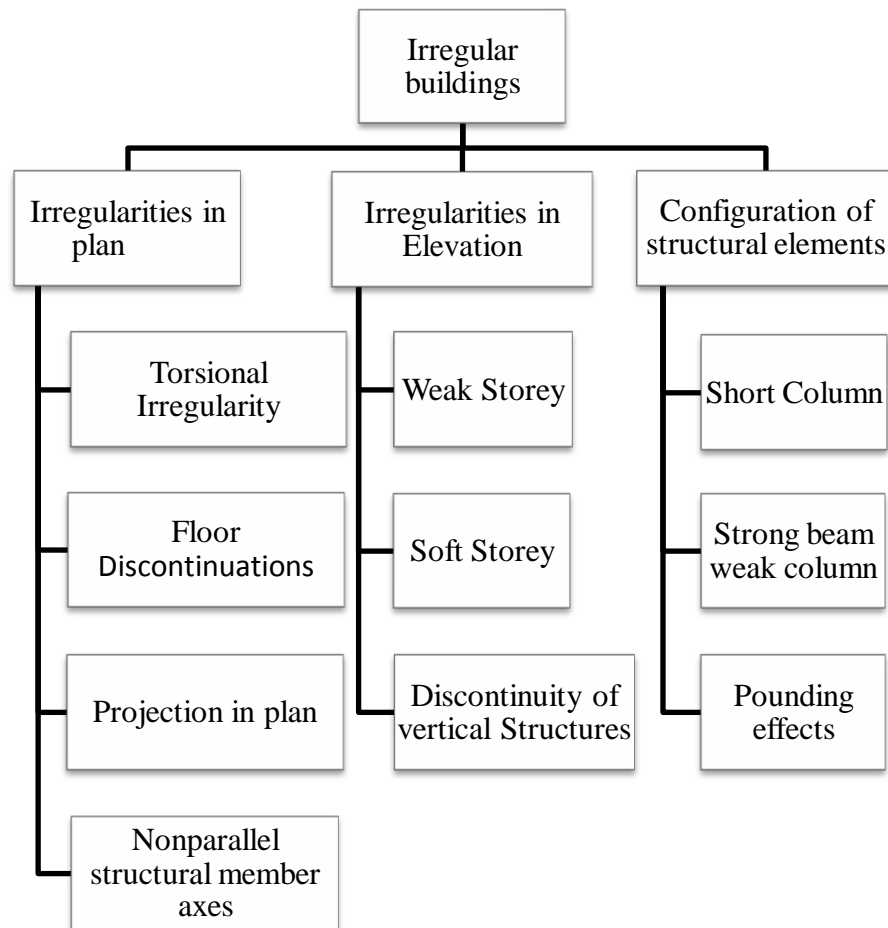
Irregular buildings

Irregularities in plan

Torsional Irregularity

Floor Discontinuations

Projection in plan

Nonparallel structural member axes

Irregularities in Elevation

Weak Storey

Soft Storey

Discontinuity of vertical Structures

Configuration of structural elements

Short Column

Strong beam weak column

Pounding effects